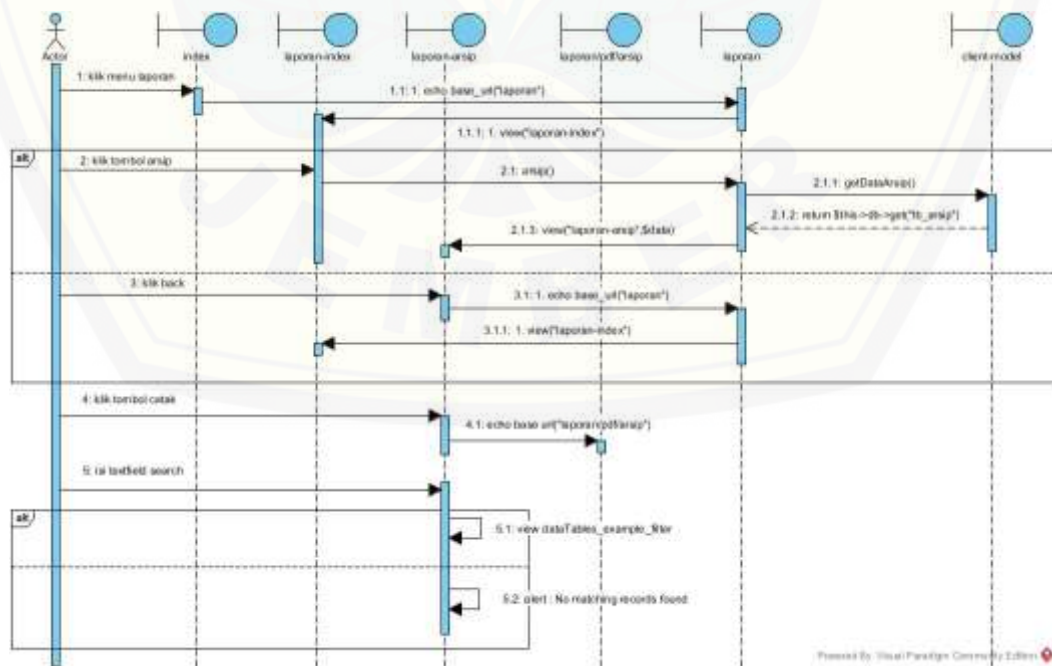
Actor

index

laporan-index

laporan-arsip

laporan/pdf/arsip

laporan

client-model

1: klik menu laporan

1.1: 1: echo base_url("laporan")

1.1.1: 1: view("laporan-index")

alt

2: klik tombol arsip

2.1: arsip()

2.1.1: getDataArsip()

2.1.2: return $this->db->get("tb_arsip")

2.1.3: view("laporan-arsip",$data)

3: klik back

3.1: 1: echo base_url("laporan")

3.1.1: 1: view("laporan-index")

4: klik tombol cetak

4.1: echo base url("laporan/pdf/arsip")

5: isi textfield search

alt

5.1: view dataTables_example_filter

5.2: alert : No matching records found

Powered By: Visual Paradigm Community Edition